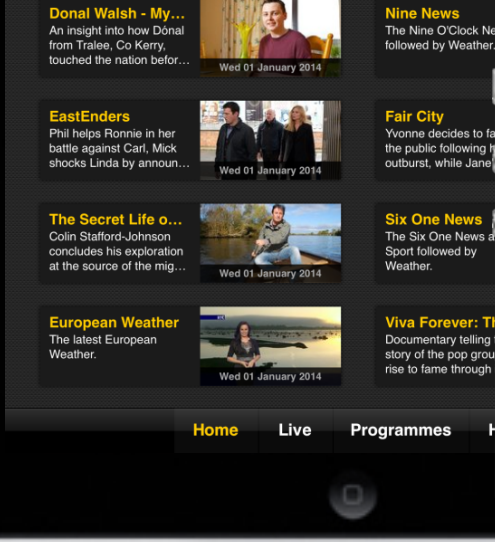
Donal Walsh - My...
An insight into how Dónal from Tralee, Co Kerry, touched the nation befor...
Wed 01 January 2014

Nine News
The Nine O'Clock Ne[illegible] followed by Weather.

EastEnders
Phil helps Ronnie in her battle against Carl, Mick shocks Linda by announ...
Wed 01 January 2014

Fair City
Yvonne decides to fa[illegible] the public following h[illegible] outburst, while Jane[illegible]

The Secret Life o...
Colin Stafford-Johnson concludes his exploration at the source of the mig...
Wed 01 January 2014

Six One News
The Six One News a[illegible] Sport followed by Weather.

European Weather
The latest European Weather.
Wed 01 January 2014

Viva Forever: Th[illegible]
Documentary telling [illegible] story of the pop grou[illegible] rise to fame through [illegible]

Home Live Programmes H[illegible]